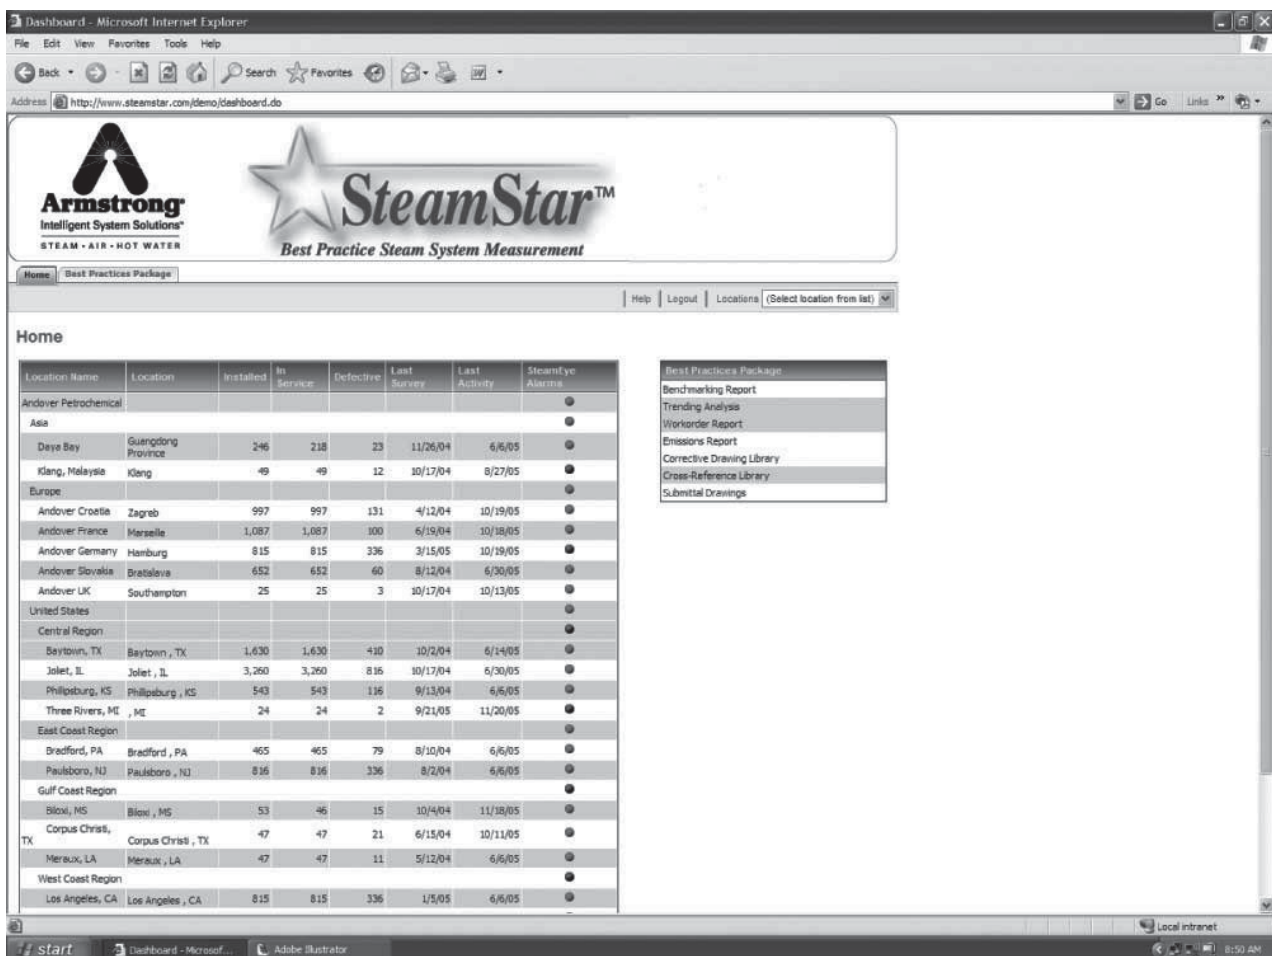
Dashboard - Microsoft Internet Explorer

File Edit View Favorites Tools Help

Back Search Favorites

Address http://www.steamstar.com/demo/dashboard.do

Go Links

Armstrong
Intelligent System Solutions
STEAM · AIR · HOT WATER

SteamStar™
Best Practice Steam System Measurement

Home | Best Practices Package

Help | Logout | Locations (Select location from list)

Home

| Location Name | Location | Installed | In Service | Defective | Last Survey | Last Activity | SteamEye Alarms |
|---|---|---|---|---|---|---|---|
| Andover Petrochemical | | | | | | | |
| Asia | | | | | | | |
| Daya Bay | Guangdong Province | 246 | 218 | 23 | 11/26/04 | 6/6/05 | |
| Klang, Malaysia | Klang | 49 | 49 | 12 | 10/17/04 | 8/27/05 | |
| Europe | | | | | | | |
| Andover Croatia | Zagreb | 997 | 997 | 131 | 4/12/04 | 10/19/05 | |
| Andover France | Marseille | 1,087 | 1,087 | 100 | 6/19/04 | 10/18/05 | |
| Andover Germany | Hamburg | 815 | 815 | 336 | 3/15/05 | 10/19/05 | |
| Andover Slovakia | Bratislava | 652 | 652 | 60 | 8/12/04 | 6/30/05 | |
| Andover UK | Southampton | 25 | 25 | 3 | 10/17/04 | 10/13/05 | |
| United States | | | | | | | |
| Central Region | | | | | | | |
| Baytown, TX | Baytown , TX | 1,630 | 1,630 | 410 | 10/2/04 | 6/14/05 | |
| Joliet, IL | Joliet , IL | 3,260 | 3,260 | 816 | 10/17/04 | 6/30/05 | |
| Philipsburg, KS | Philipsburg , KS | 543 | 543 | 116 | 9/13/04 | 6/6/05 | |
| Three Rivers, MI | , MI | 24 | 24 | 2 | 9/21/05 | 11/20/05 | |
| East Coast Region | | | | | | | |
| Bradford, PA | Bradford , PA | 465 | 465 | 79 | 8/10/04 | 6/6/05 | |
| Paulsboro, NJ | Paulsboro , NJ | 816 | 816 | 336 | 8/2/04 | 6/6/05 | |
| Gulf Coast Region | | | | | | | |
| Biloxi, MS | Biloxi , MS | 53 | 46 | 15 | 10/4/04 | 11/18/05 | |
| Corpus Christi, TX | Corpus Christi , TX | 47 | 47 | 21 | 6/15/04 | 10/11/05 | |
| Meraux, LA | Meraux , LA | 47 | 47 | 11 | 5/12/04 | 6/6/05 | |
| West Coast Region | | | | | | | |
| Los Angeles, CA | Los Angeles , CA | 815 | 815 | 336 | 1/5/05 | 6/6/05 | |

| Best Practices Package |
|---|
| Benchmarking Report |
| Trending Analysis |
| Workorder Report |
| Emissions Report |
| Corrective Drawing Library |
| Cross-Reference Library |
| Submittal Drawings |

Local intranet

start | Dashboard - Microsof... | Adobe Illustrator | 8:50 AM